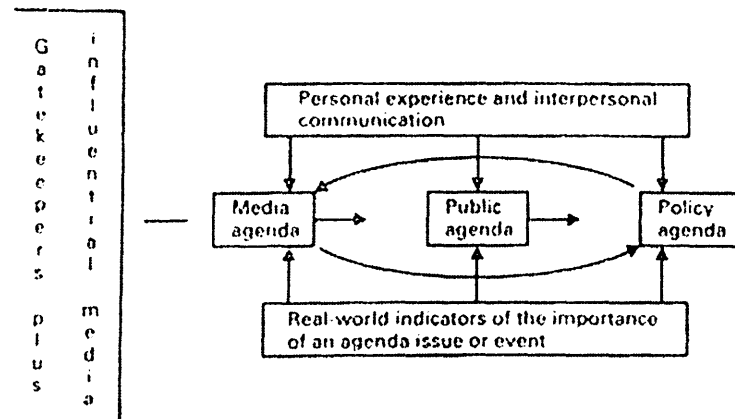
Gatekeepers plus influential media

Personal experience and interpersonal communication

Media agenda

Public agenda

Policy agenda

Real-world indicators of the importance of an agenda issue or event